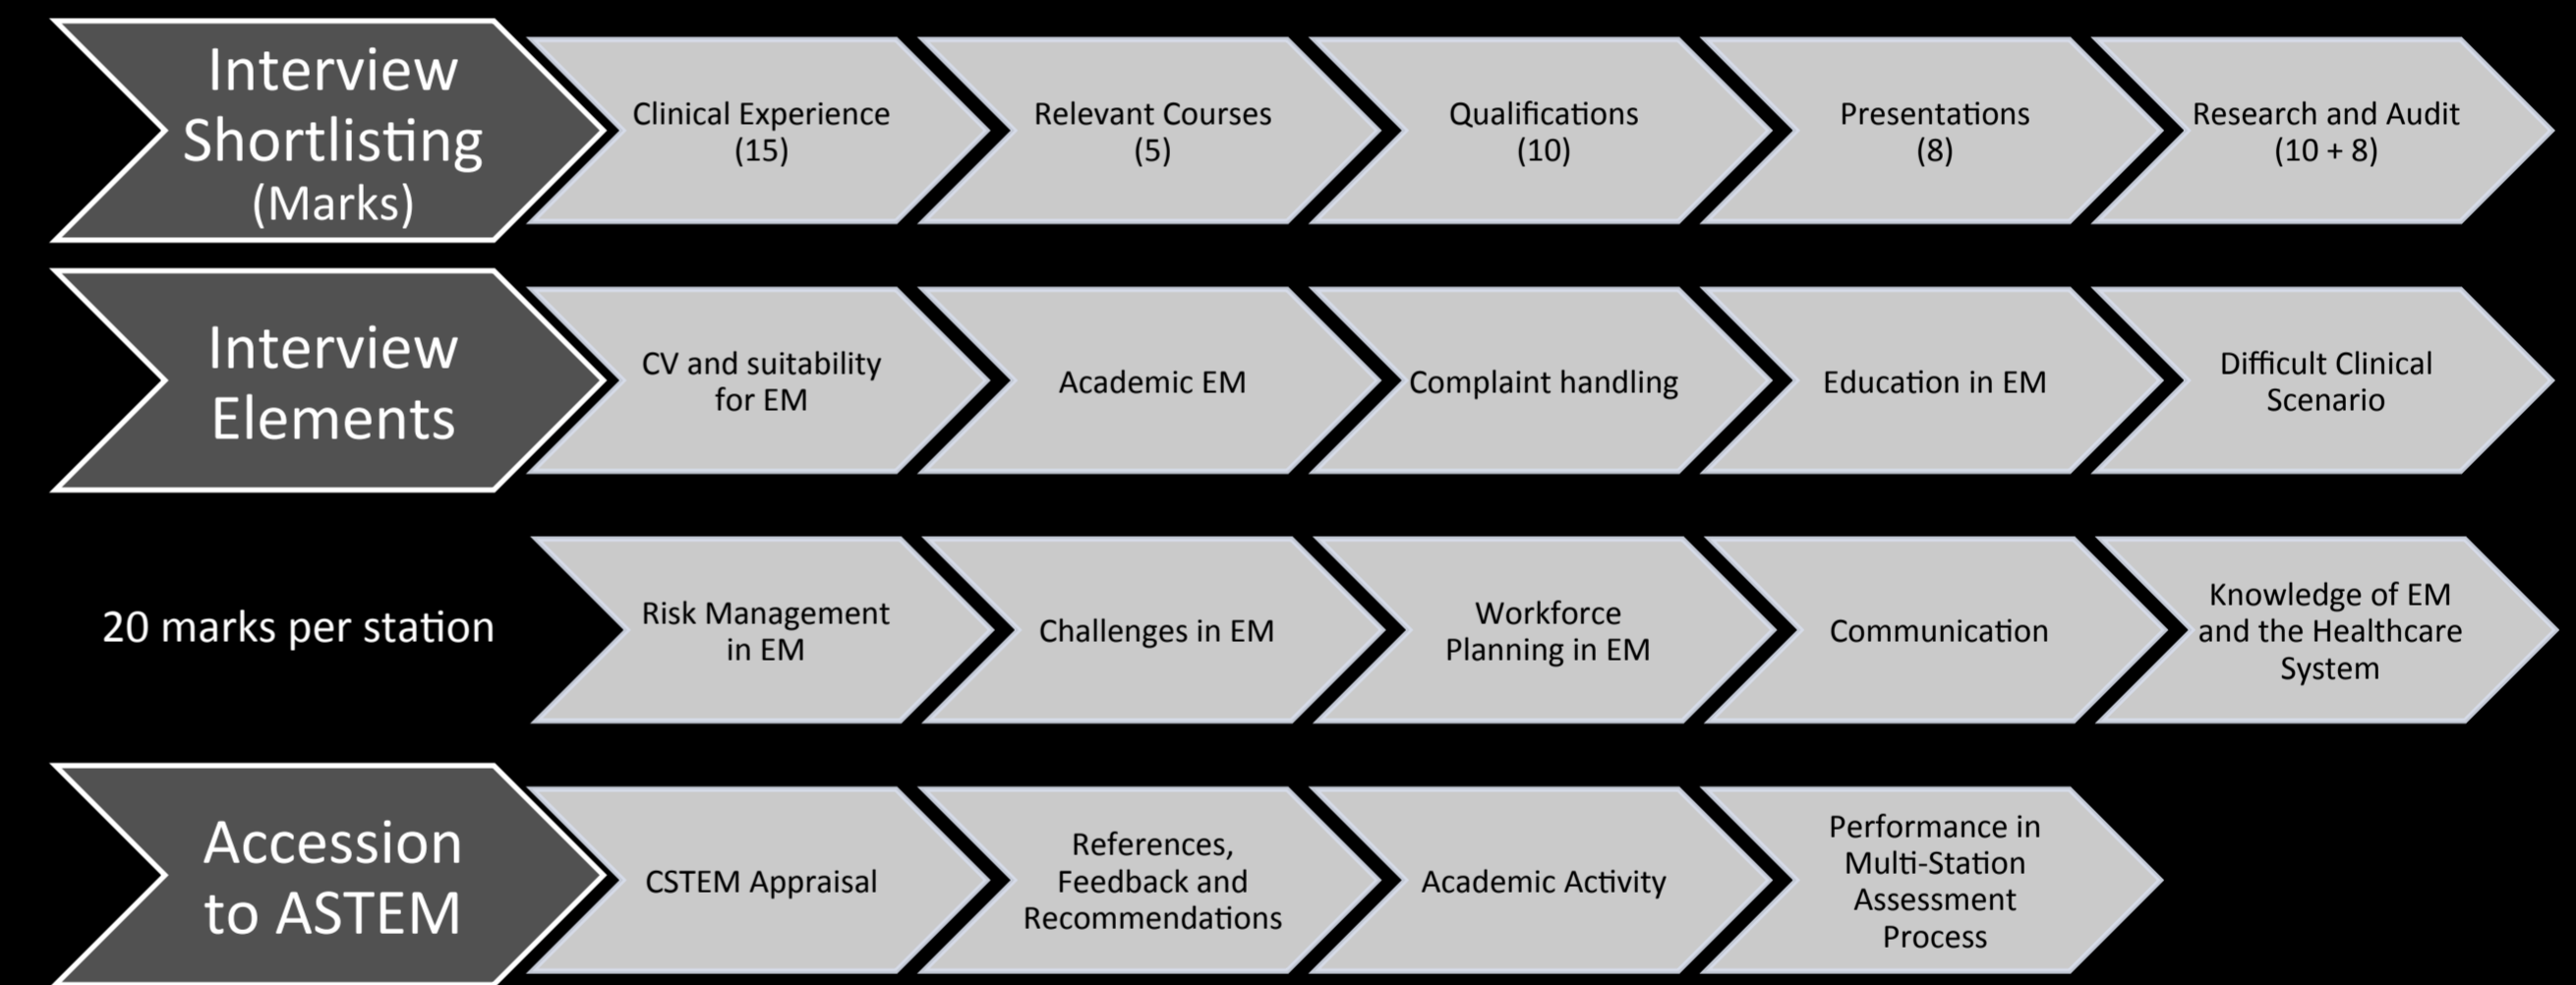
Interview Shortlisting (Marks)

Clinical Experience (15)

Relevant Courses (5)

Qualifications (10)

Presentations (8)

Research and Audit (10 + 8)

Interview Elements

CV and suitability for EM

Academic EM

Complaint handling

Education in EM

Difficult Clinical Scenario

20 marks per station

Risk Management in EM

Challenges in EM

Workforce Planning in EM

Communication

Knowledge of EM and the Healthcare System

Accession to ASTEM

CSTEM Appraisal

References, Feedback and Recommendations

Academic Activity

Performance in Multi-Station Assessment Process